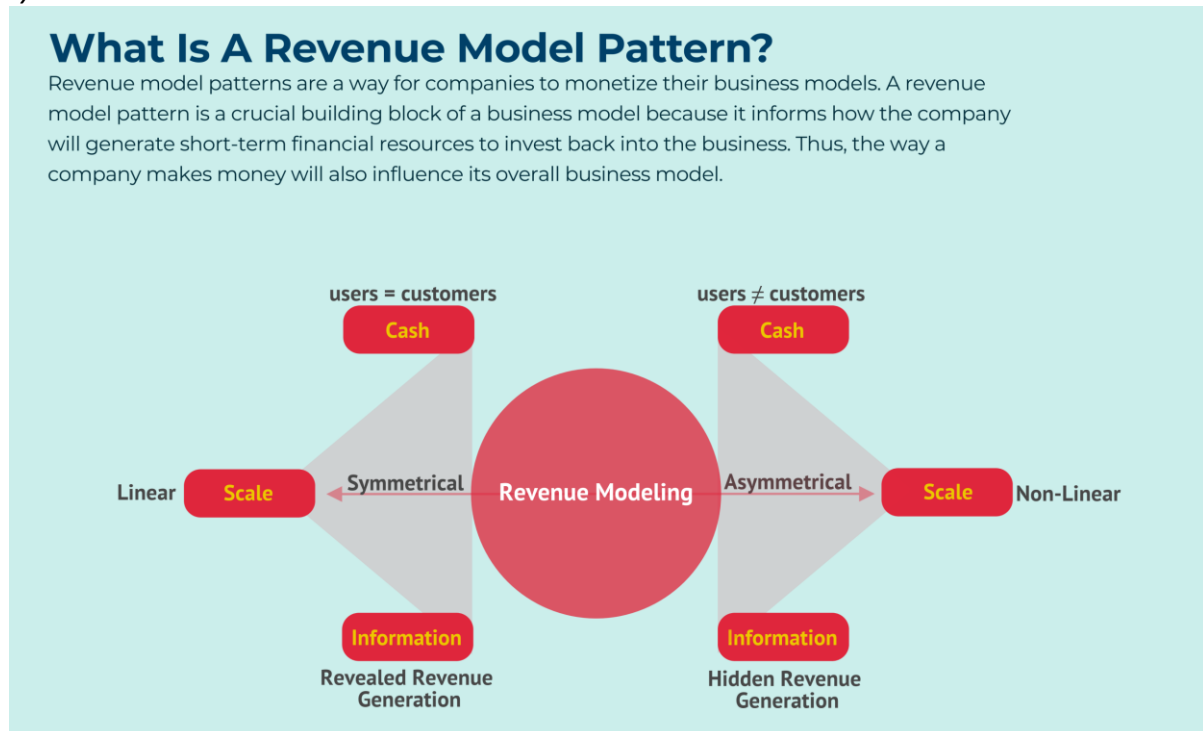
What Is A Revenue Model Pattern?

Revenue model patterns are a way for companies to monetize their business models. A revenue model pattern is a crucial building block of a business model because it informs how the company will generate short-term financial resources to invest back into the business. Thus, the way a company makes money will also influence its overall business model.

users = customers

Cash

users $\neq$ customers

Cash

Linear

Scale

Symmetrical

Revenue Modeling

Asymmetrical

Scale

Non-Linear

Information

Revealed Revenue Generation

Information

Hidden Revenue Generation